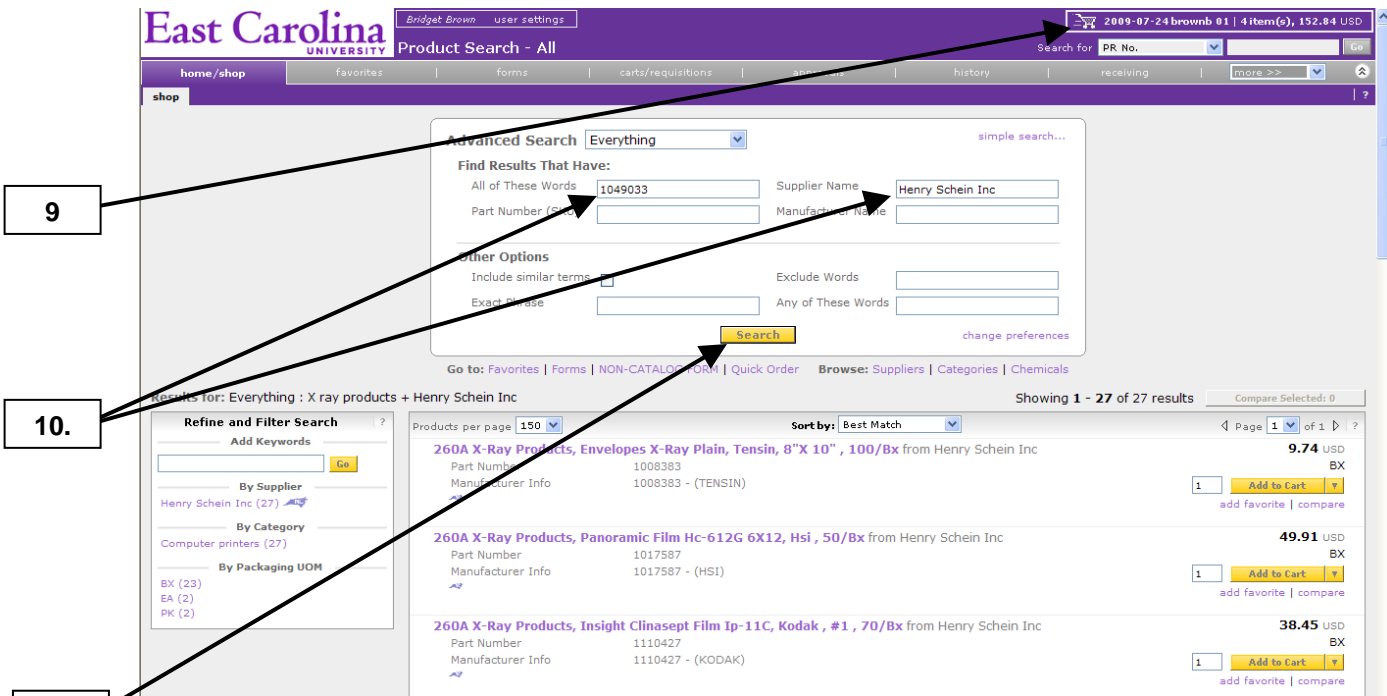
East Carolina UNIVERSITY

Bridget Brown user settings

Product Search - All

2009-07-24 brownb 01 | 4 item(s), 152.84 USD

Search for PR No. Go

home/shop | favorites | forms | carts/requisitions | approvals | history | receiving | more >>

shop

?

Advanced Search Everything

simple search...

Find Results That Have:

All of These Words 1049033

Supplier Name Henry Schein Inc

Part Number (SKU)

Manufacturer Name

Other Options

Include similar terms

Exclude Words

Exact Phrase

Any of These Words

Search

change preferences

Go to: Favorites | Forms | NON-CATALOG FORM | Quick Order

Browse: Suppliers | Categories | Chemicals

9

10.

Results for: Everything : X ray products + Henry Schein Inc

Showing 1 - 27 of 27 results

Compare Selected: 0

Refine and Filter Search ?

Add Keywords

Go

By Supplier

Henry Schein Inc (27)

By Category

Computer printers (27)

By Packaging UOM

BX (23)
EA (2)
PK (2)

Products per page 150

Sort by: Best Match

Page 1 of 1 ?

260A X-Ray Products, Envelopes X-Ray Plain, Tensin, 8"X 10" , 100/Bx from Henry Schein Inc

Part Number 1008383

Manufacturer Info 1008383 - (TENSIN)

9.74 USD
BX

1 Add to Cart

add favorite | compare

260A X-Ray Products, Panoramic Film Hc-612G 6X12, Hsi , 50/Bx from Henry Schein Inc

Part Number 1017587

Manufacturer Info 1017587 - (HSI)

49.91 USD
BX

1 Add to Cart

add favorite | compare

260A X-Ray Products, Insight Clinasept Film Ip-11C, Kodak , #1 , 70/Bx from Henry Schein Inc

Part Number 1110427

Manufacturer Info 1110427 - (KODAK)

38.45 USD
BX

1 Add to Cart

add favorite | compare